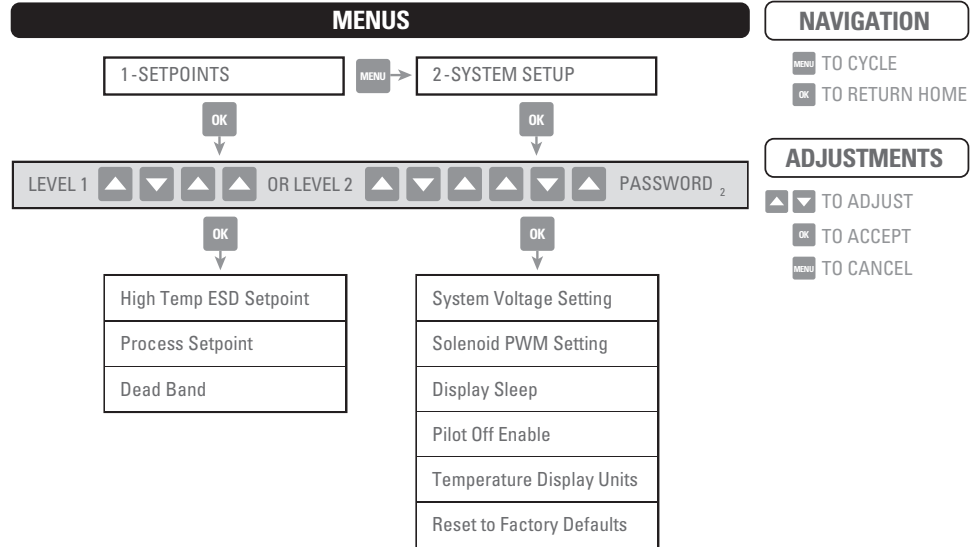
MENUS

1-SETPOINTS

MENU

2-SYSTEM SETUP

OK

OK

LEVEL 1 OR LEVEL 2 PASSWORD $_2$

OK

OK

High Temp ESD Setpoint

Process Setpoint

Dead Band

System Voltage Setting

Solenoid PWM Setting

Display Sleep

Pilot Off Enable

Temperature Display Units

Reset to Factory Defaults

NAVIGATION

MENU TO CYCLE

OK TO RETURN HOME

ADJUSTMENTS

TO ADJUST

OK TO ACCEPT

MENU TO CANCEL